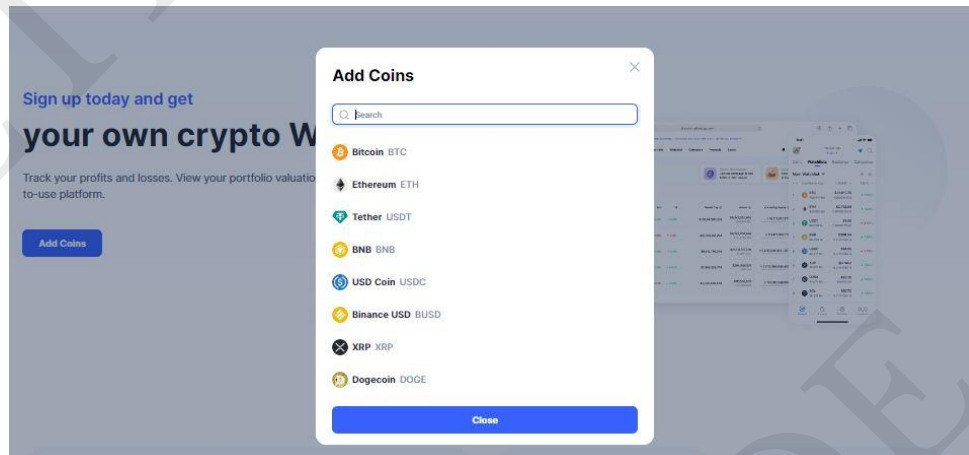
Sign up today and get

your own crypto W

Track your profits and losses. View your portfolio valuatio to-use platform.

Add Coins

Add Coins

Search

Bitcoin BTC

Ethereum ETH

Tether USDT

BNB BNB

USD Coin USDC

Binance USD BUSD

XRP XRP

Dogecoin DOGE

Close